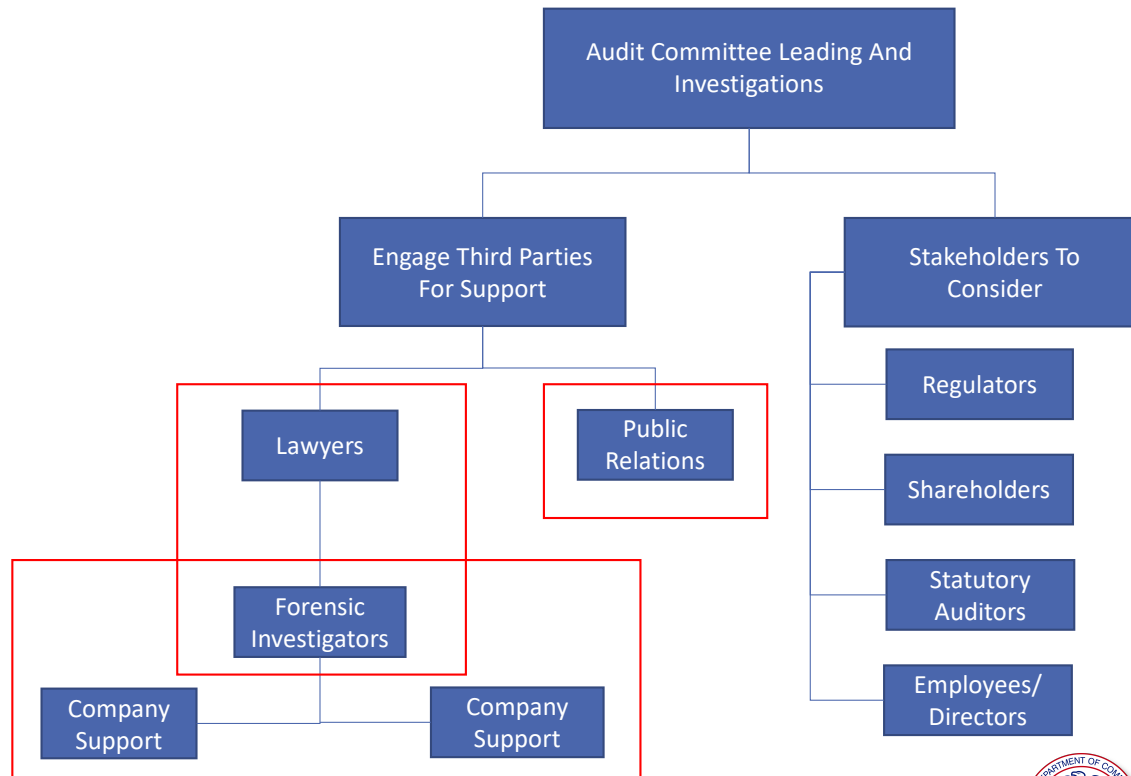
Audit Committee Leading And Investigations

Engage Third Parties For Support

Stakeholders To Consider

Lawyers

Public Relations

Regulators

Shareholders

Forensic Investigators

Statutory Auditors

Company Support

Company Support

Employees/ Directors

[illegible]PARTMENT OF CO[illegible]